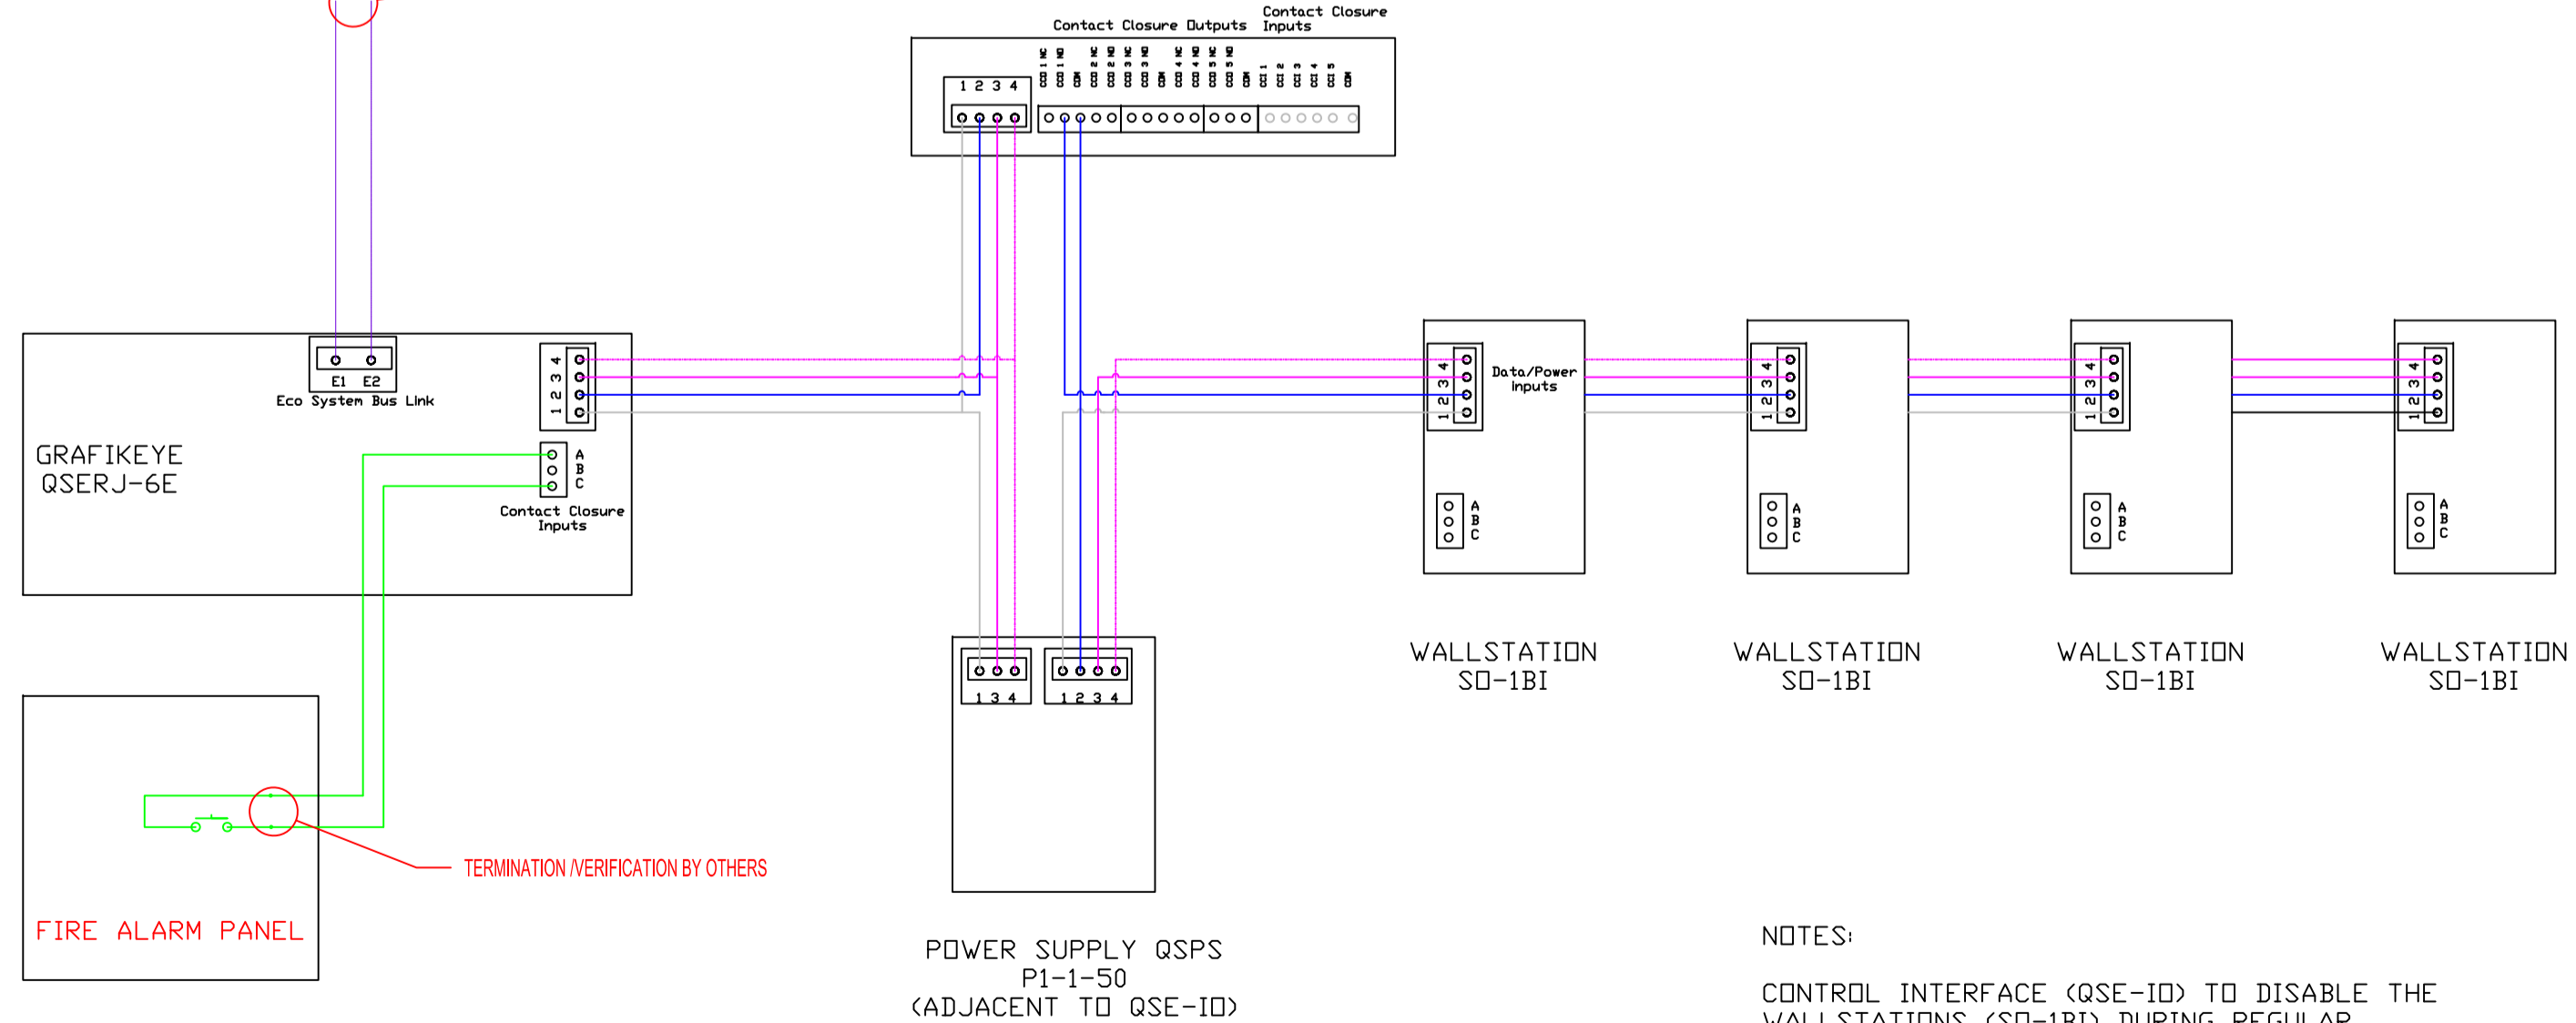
Contact Closure Outputs

Contact Closure Inputs

CCO 1 NC
CCO 1 NO
COM
CCO 2 NC
CCO 2 NO
CCO 3 NC
CCO 3 NO
COM
CCO 4 NC
CCO 4 NO
CCO 5 NC
CCO 5 NO
COM
CCI 1
CCI 2
CCI 3
CCI 4
CCI 5
COM

1 2 3 4

E1 E2
Eco System Bus Link

4 3 2 1

GRAFIKEYE
QSERJ-6E

A
B
C
Contact Closure
Inputs

4 3 2 1
Data/Power
Inputs

A
B
C

1 3 4

1 2 3 4

WALLSTATION
SO-1BI

WALLSTATION
SO-1BI

WALLSTATION
SO-1BI

WALLSTATION
SO-1BI

TERMINATION /VERIFICATION BY OTHERS

FIRE ALARM PANEL

POWER SUPPLY QSPS
P1-1-50
(ADJACENT TO QSE-IO)

NOTES:

CONTROL INTERFACE (QSE-IO) TO DISABLE THE
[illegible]